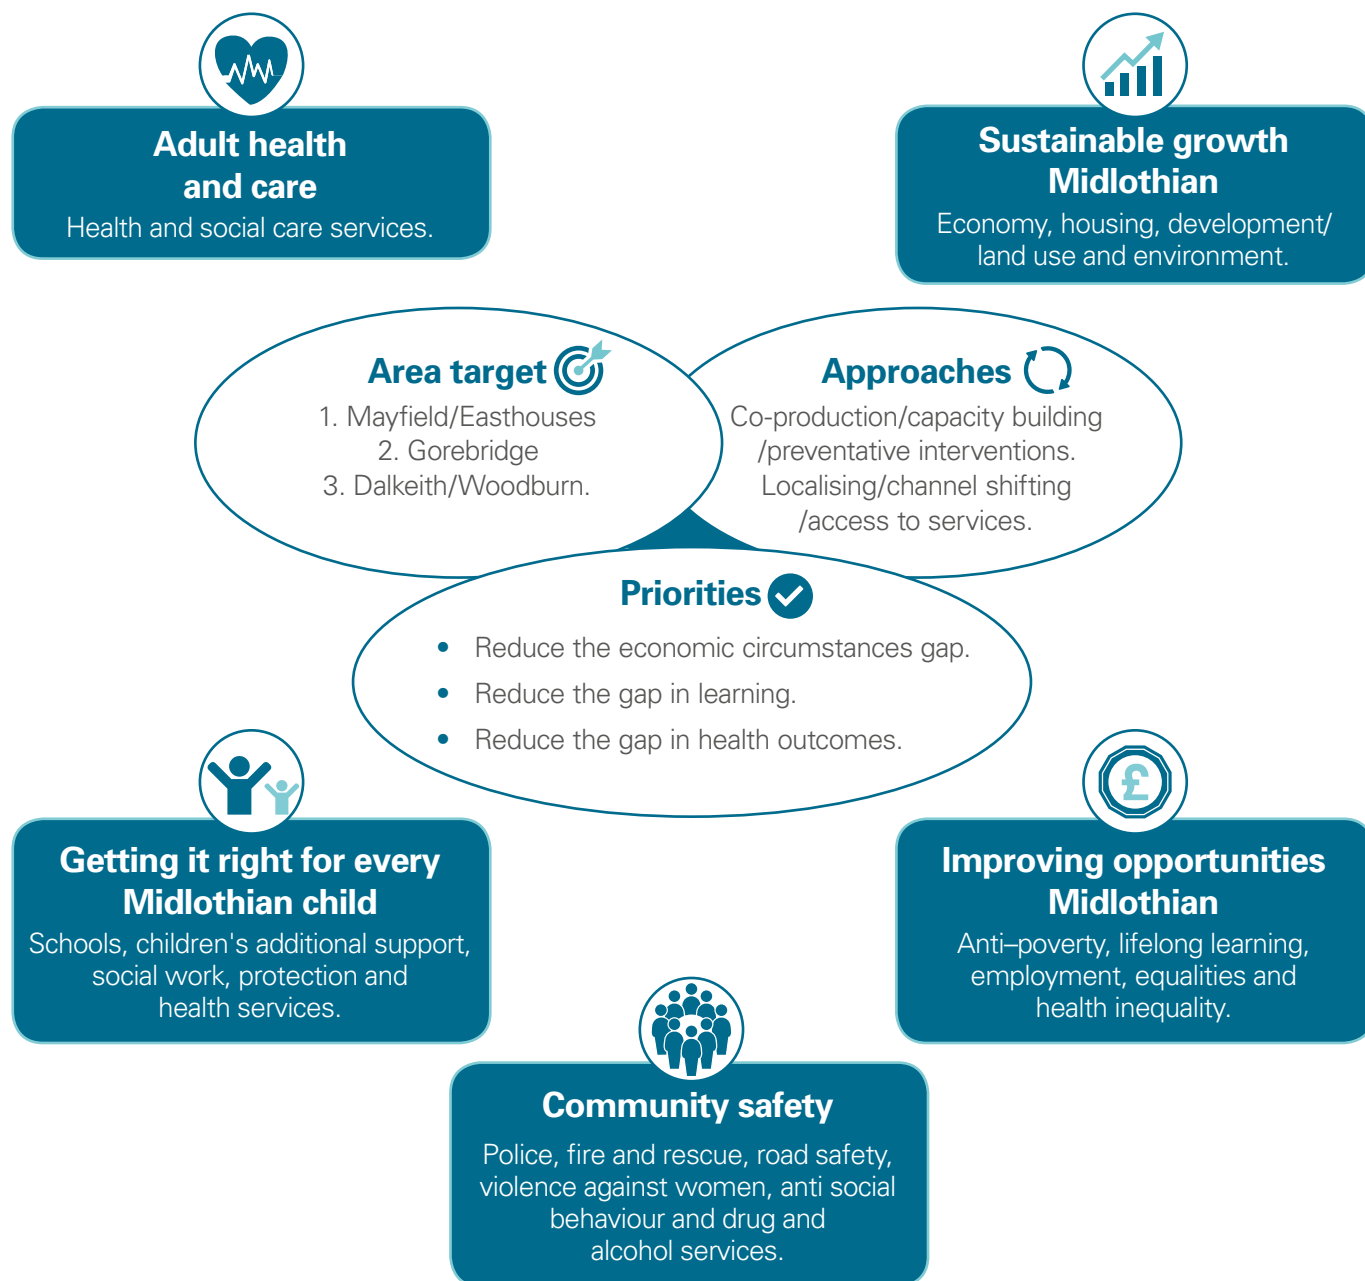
Adult health and care
Health and social care services.

Sustainable growth Midlothian
Economy, housing, development/ land use and environment.

Area target
1. Mayfield/Easthouses
2. Gorebridge
3. Dalkeith/Woodburn.

Approaches
Co-production/capacity building /preventative interventions.
Localising/channel shifting /access to services.

Priorities
- Reduce the economic circumstances gap.
- Reduce the gap in learning.
- Reduce the gap in health outcomes.

Getting it right for every Midlothian child
Schools, children's additional support, social work, protection and health services.

£

Improving opportunities Midlothian
Anti–poverty, lifelong learning, employment, equalities and health inequality.

Community safety
Police, fire and rescue, road safety, violence against women, anti social behaviour and drug and alcohol services.